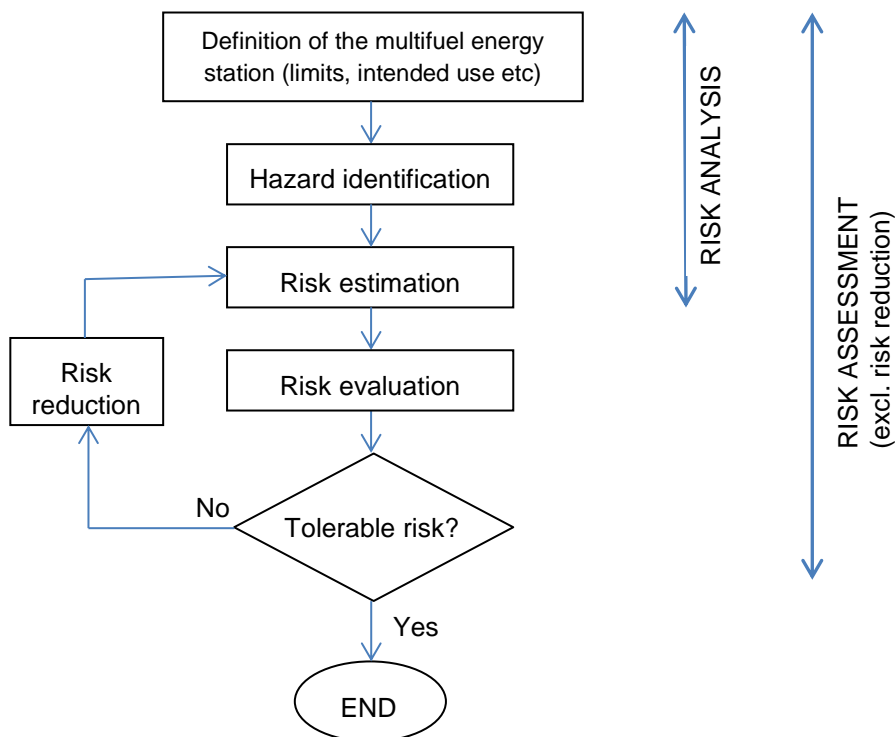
Definition of the multifuel energy station (limits, intended use etc)

Hazard identification

Risk estimation

Risk evaluation

Risk reduction

No

Tolerable risk?

Yes

END

RISK ANALYSIS

RISK ASSESSMENT
(excl. risk reduction)